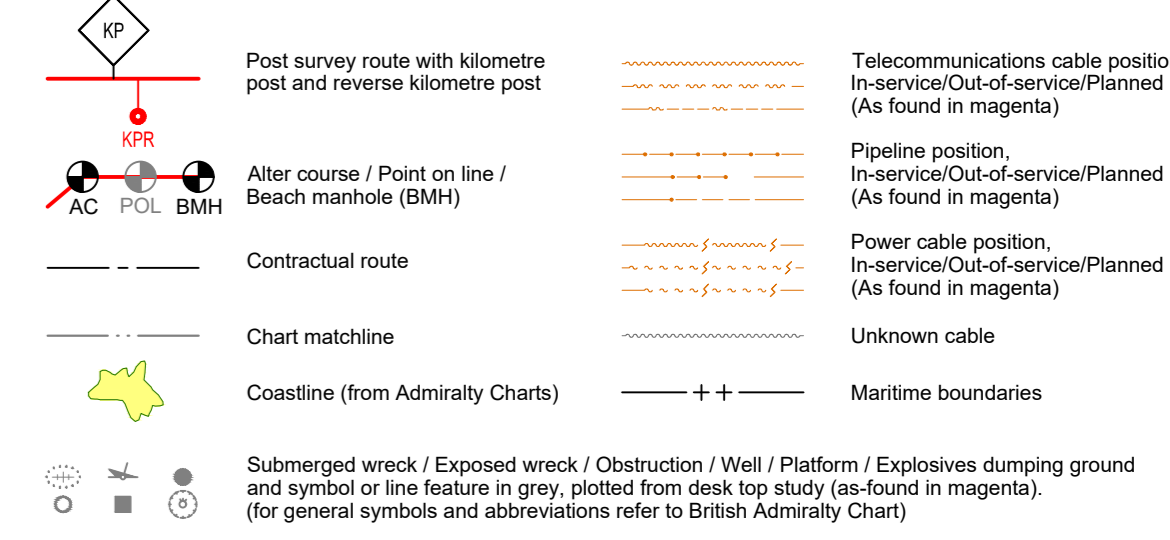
KP

KPR

Post survey route with kilometre post and reverse kilometre post

AC POL BMH

Alter course / Point on line / Beach manhole (BMH)

Contractual route

Chart matchline

Coastline (from Admiralty Charts)

Telecommunications cable positio
In-service/Out-of-service/Planned
(As found in magenta)

Pipeline position,
In-service/Out-of-service/Planned
(As found in magenta)

Power cable position,
In-service/Out-of-service/Planned
(As found in magenta)

Unknown cable

Maritime boundaries

Submerged wreck / Exposed wreck / Obstruction / Well / Platform / Explosives dumping ground and symbol or line feature in grey, plotted from desk top study (as-found in magenta).
(for general symbols and abbreviations refer to British Admiralty Chart)